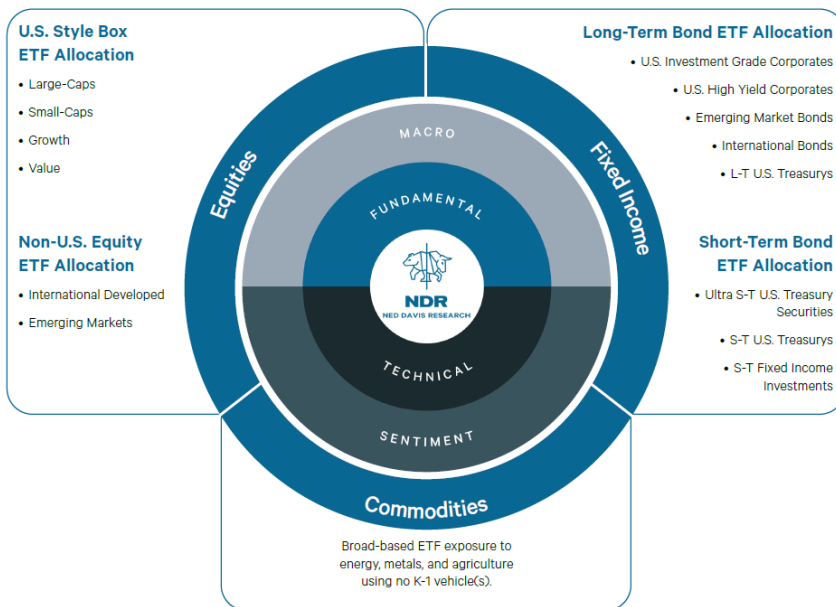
U.S. Style Box ETF Allocation

• Large-Caps
• Small-Caps
• Growth
• Value

Non-U.S. Equity ETF Allocation

• International Developed
• Emerging Markets

Long-Term Bond ETF Allocation

• U.S. Investment Grade Corporates
• U.S. High Yield Corporates
• Emerging Market Bonds
• International Bonds
• L-T U.S. Treasurys

Short-Term Bond ETF Allocation

• Ultra S-T U.S. Treasury Securities
• S-T U.S. Treasurys
• S-T Fixed Income Investments

Equities

Fixed Income

MACRO

FUNDAMENTAL

NDR
NED DAVIS RESEARCH

TECHNICAL

SENTIMENT

Commodities

Broad-based ETF exposure to energy, metals, and agriculture using no K-1 vehicle(s).